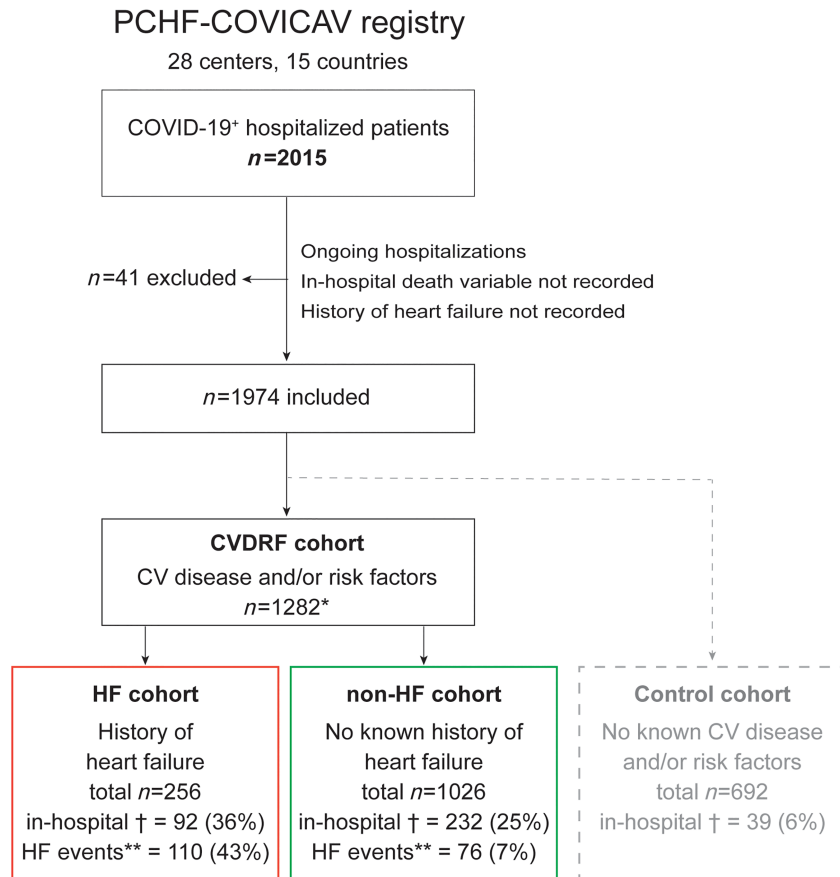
PCHF-COVICAV registry
28 centers, 15 countries

COVID-19⁺ hospitalized patients
$n$=2015

$n$=41 excluded

Ongoing hospitalizations
In-hospital death variable not recorded
History of heart failure not recorded

$n$=1974 included

CVDRF cohort
CV disease and/or risk factors
$n$=1282*

HF cohort
History of heart failure
total $n$=256
in-hospital † = 92 (36%)
HF events** = 110 (43%)

non-HF cohort
No known history of heart failure
total $n$=1026
in-hospital † = 232 (25%)
HF events** = 76 (7%)

Control cohort
No known CV disease and/or risk factors
total $n$=692
in-hospital † = 39 (6%)